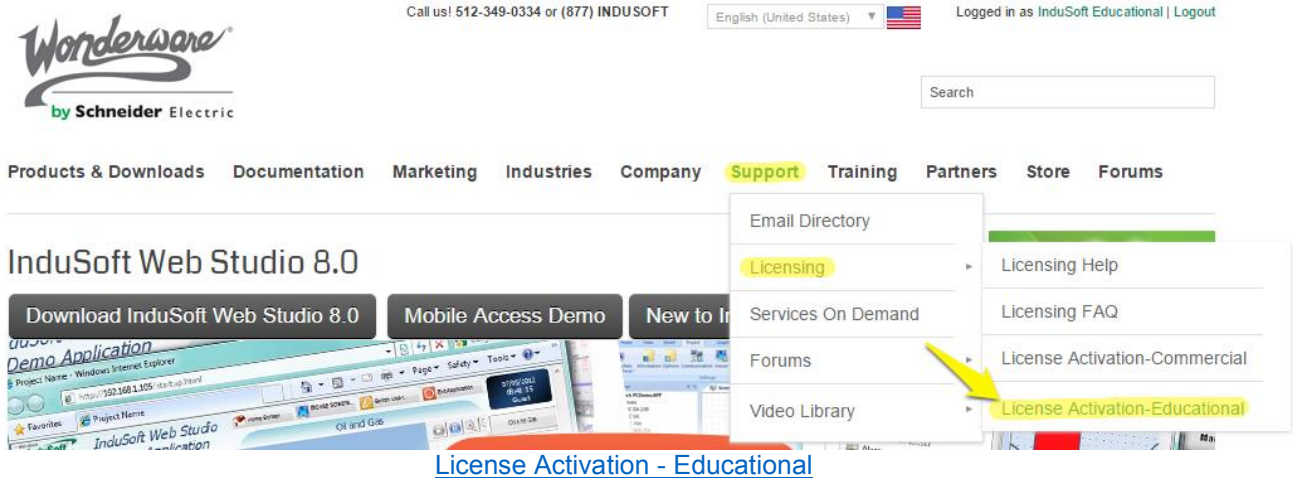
Wonderware
by Schneider Electric

Call us! 512-349-0334 or (877) INDUSOFT

English (United States)

Logged in as InduSoft Educational | Logout

Search

Products & Downloads Documentation Marketing Industries Company Support Training Partners Store Forums

Email Directory
Licensing
Services On Demand
Forums
Video Library

Licensing Help
Licensing FAQ
License Activation-Commercial
License Activation-Educational

InduSoft Web Studio 8.0

Download InduSoft Web Studio 8.0

Mobile Access Demo

New to In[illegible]

Demo Application
Project Name - Windows Internet Explorer
http://192.168.1.105/startup.html
Favorites
Project Name
InduSoft Web Studio
Oil and Gas

License Activation - Educational